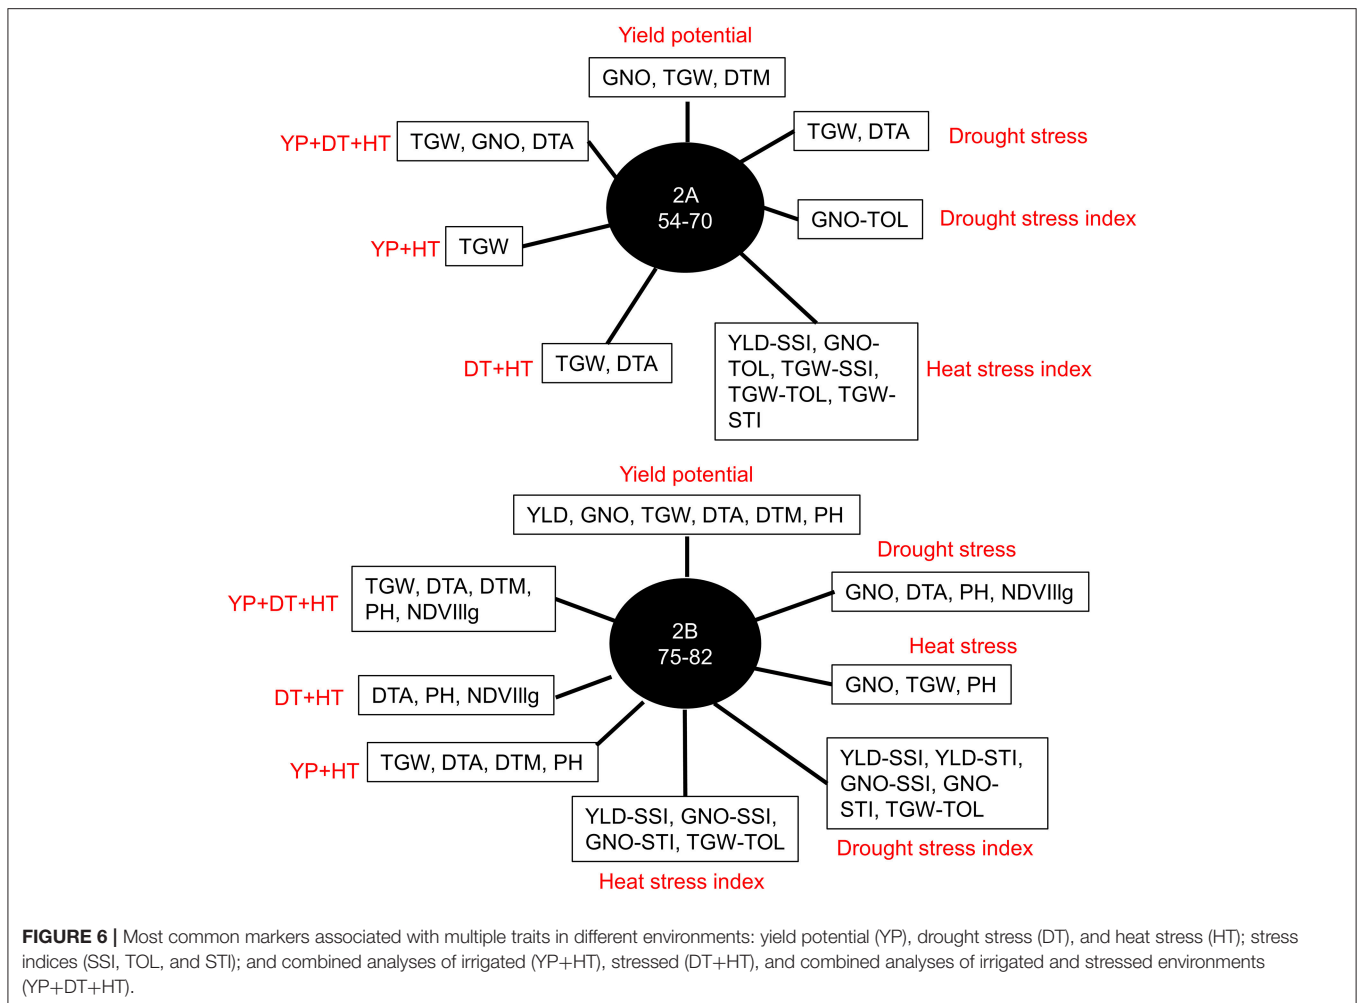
Yield potential

GNO, TGW, DTM

YP+DT+HT TGW, GNO, DTA

TGW, DTA Drought stress

2A
54-70

GNO-TOL Drought stress index

YP+HT TGW

DT+HT TGW, DTA

YLD-SSI, GNO-TOL, TGW-SSI, TGW-TOL, TGW-STI Heat stress index

Yield potential

YLD, GNO, TGW, DTA, DTM, PH

Drought stress

YP+DT+HT TGW, DTA, DTM, PH, NDVIllg

GNO, DTA, PH, NDVIllg

2B
75-82

Heat stress

GNO, TGW, PH

DT+HT DTA, PH, NDVIllg

YP+HT TGW, DTA, DTM, PH

YLD-SSI, YLD-STI, GNO-SSI, GNO-STI, TGW-TOL

YLD-SSI, GNO-SSI, GNO-STI, TGW-TOL

Drought stress index

Heat stress index

**FIGURE 6 |** Most common markers associated with multiple traits in different environments: yield potential (YP), drought stress (DT), and heat stress (HT); stress indices (SSI, TOL, and STI); and combined analyses of irrigated (YP+HT), stressed (DT+HT), and combined analyses of irrigated and stressed environments (YP+DT+HT).